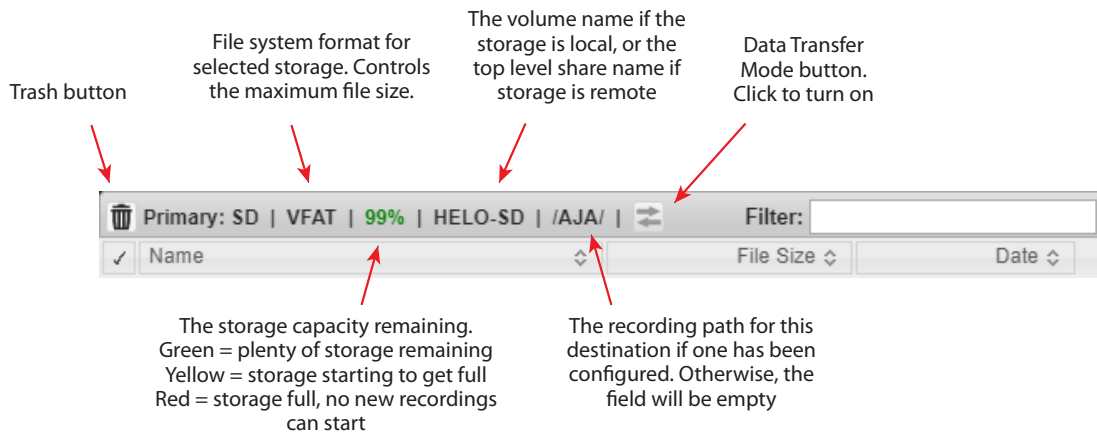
Trash button

File system format for selected storage. Controls the maximum file size.

The volume name if the storage is local, or the top level share name if storage is remote

Data Transfer Mode button. Click to turn on

Primary: SD | VFAT | 99% | HELO-SD | /AJA/ |

Filter:

✓ Name

File Size

Date

The storage capacity remaining. Green = plenty of storage remaining Yellow = storage starting to get full Red = storage full, no new recordings can start

The recording path for this destination if one has been configured. Otherwise, the field will be empty